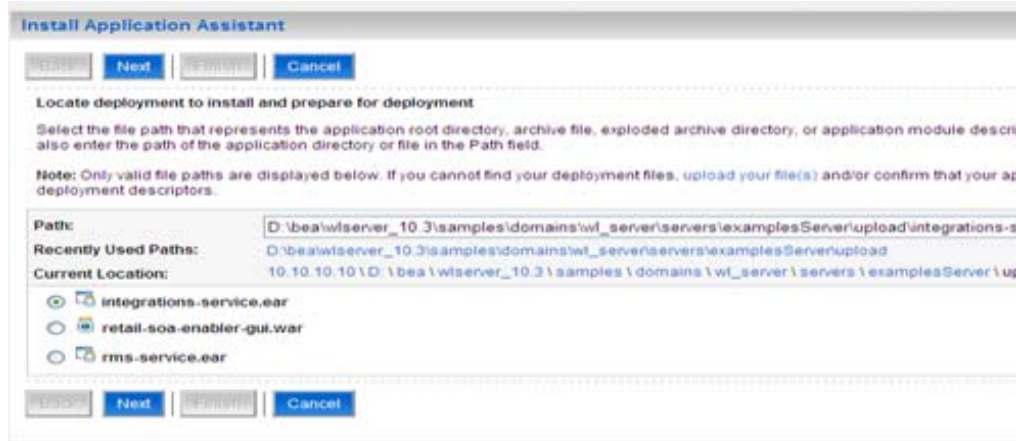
Install Application Assistant

Back Next Finish Cancel

Locate deployment to install and prepare for deployment

Select the file path that represents the application root directory, archive file, exploded archive directory, or application module descri also enter the path of the application directory or file in the Path field.

Note: Only valid file paths are displayed below. If you cannot find your deployment files, upload your file(s) and/or confirm that your ap deployment descriptors.

| | |
|---|---|
| Path: | D:\bea\wlserver_10.3\samples\domains\wl_server\servers\examplesServer\upload\integrations-s |
| Recently Used Paths: | D:\bea\wlserver_10.3\samples\domains\wl_server\servers\examplesServer\upload |
| Current Location: | 10.10.10.10 \ D: \ bea \ wlserver_10.3 \ samples \ domains \ wl_server \ servers \ examplesServer \ up |

integrations-service.ear
retail-soa-enabler-gui.war
rms-service.ear

Back Next Finish Cancel